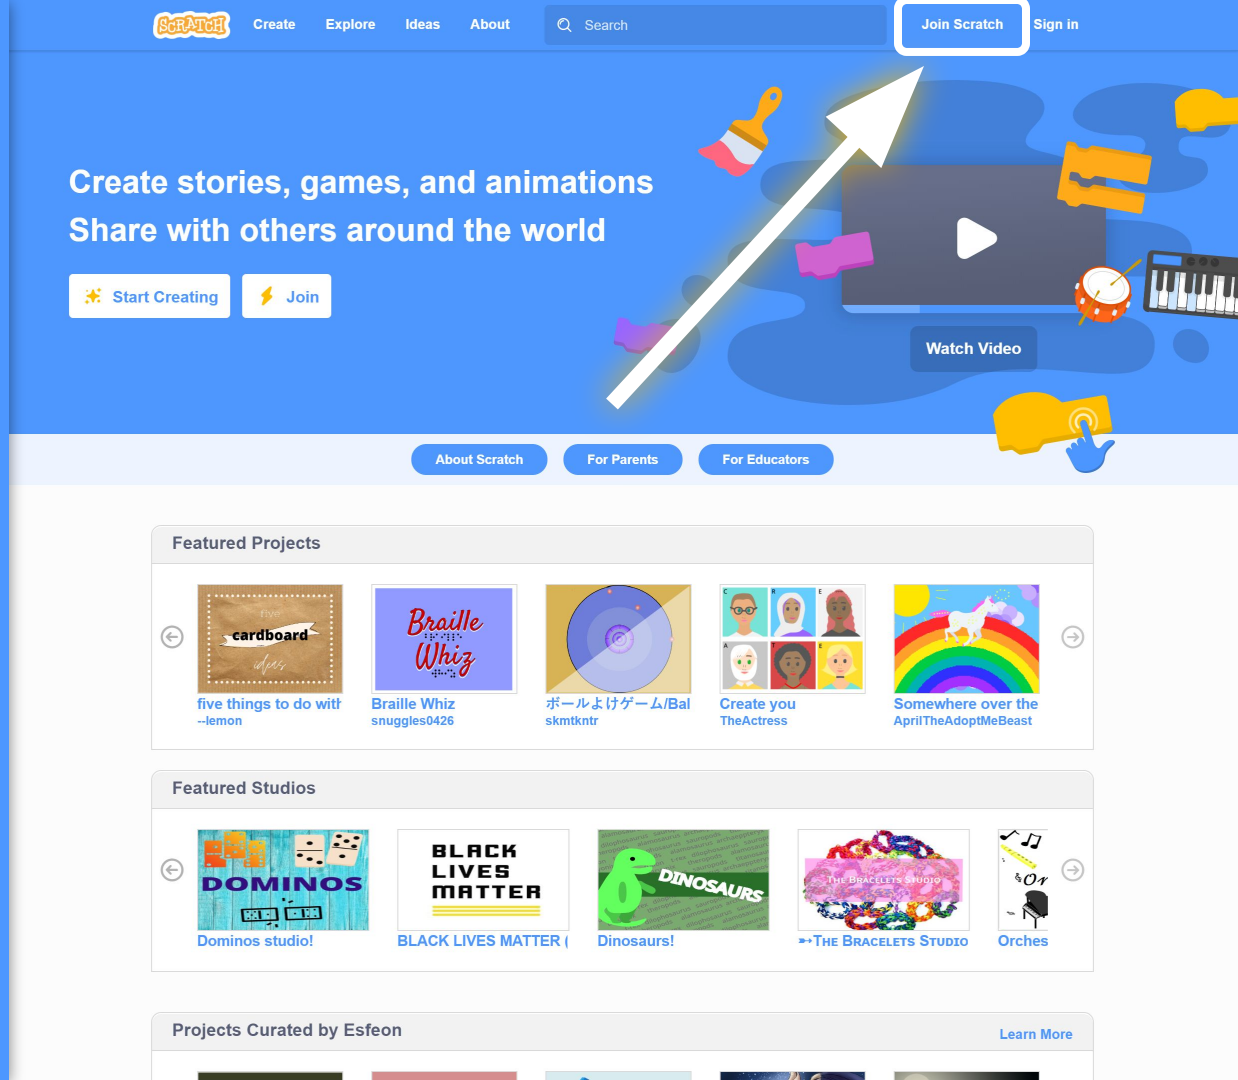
SCRATCH Create Explore Ideas About Search Join Scratch Sign in

Create stories, games, and animations
Share with others around the world

Start Creating Join

Watch Video

About Scratch For Parents For Educators

Featured Projects

five cardboard ideas

five things to do with
--lemon

Braille Whiz

Braille Whiz
snuggles0426

ボールよけゲーム/Bal
skmtkntr

Create you
TheActress

Somewhere over the
AprilTheAdoptMeBeast

Featured Studios

DOMINOS

Dominos studio!

BLACK LIVES MATTER

BLACK LIVES MATTER (

DINOSAURS

Dinosaurs!

THE BRACELETS STUDIO

➳THE BRACELETS STUDIO

Orches

Projects Curated by Esfeon

Learn More